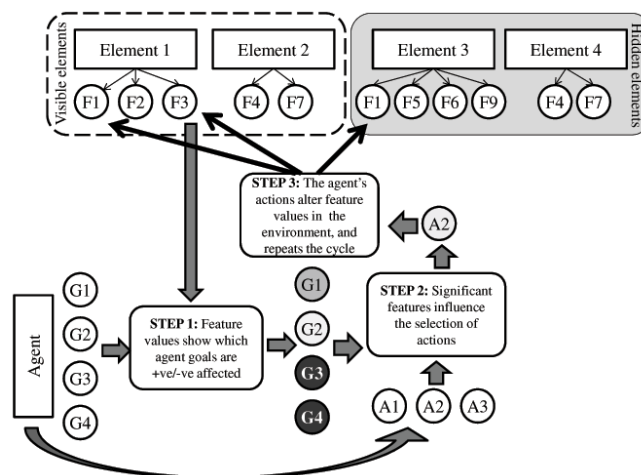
Visible elements

Element 1

F1 F2 F3

Element 2

F4 F7

Hidden elements

Element 3

F1 F5 F6 F9

Element 4

F4 F7

**STEP 3:** The agent's actions alter feature values in the environment, and repeats the cycle

A2

Agent

G1
G2
G3
G4

**STEP 1:** Feature values show which agent goals are +ve/-ve affected

G1
G2
G3
G4

**STEP 2:** Significant features influence the selection of actions

A1 A2 A3